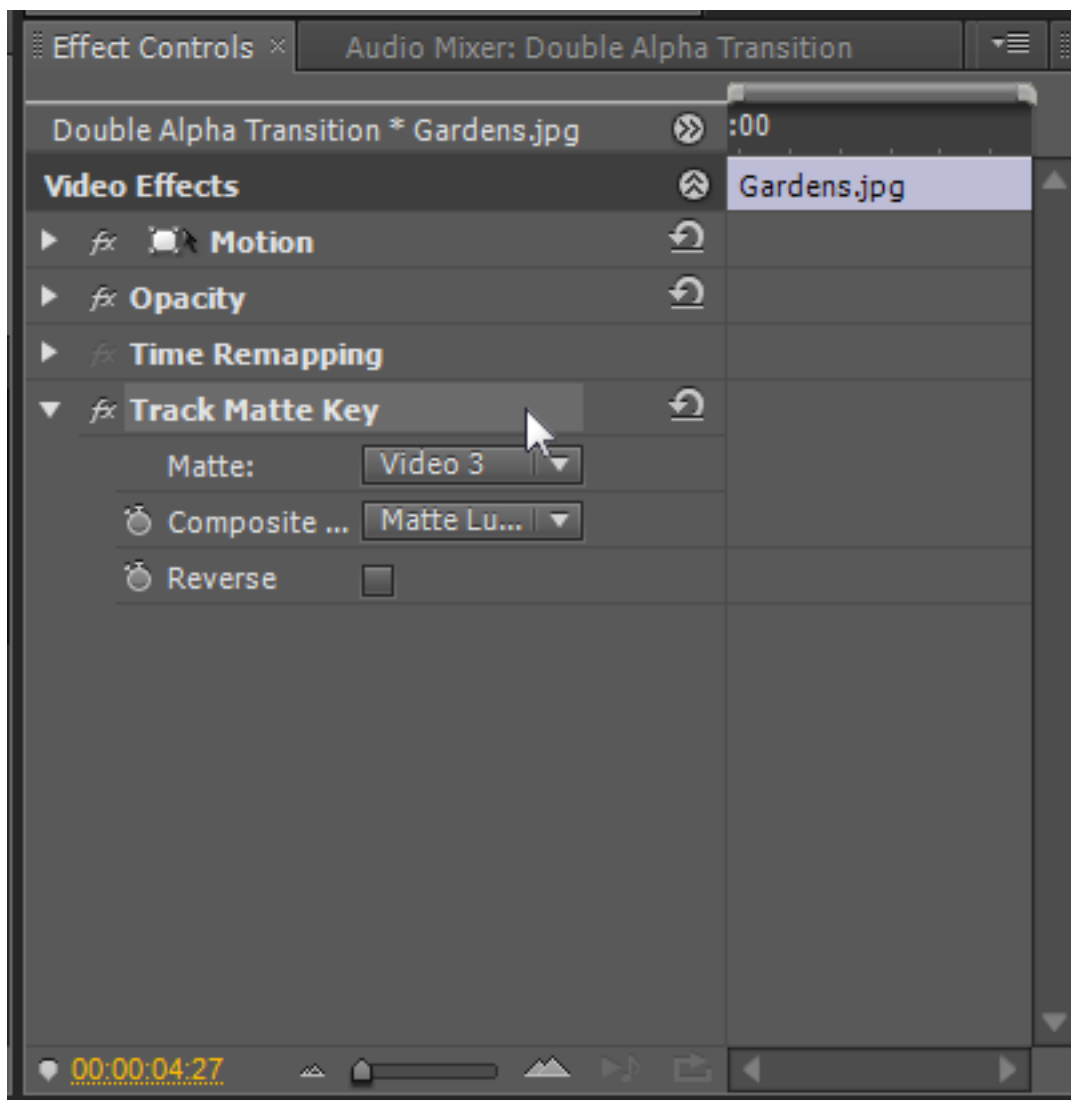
Effect Controls ×
Audio Mixer: Double Alpha Transition

Double Alpha Transition * Gardens.jpg
:00
Video Effects
Gardens.jpg
fx Motion
fx Opacity
fx Time Remapping
fx Track Matte Key
Matte: Video 3
Composite ... Matte Lu...
Reverse

00:00:04:27